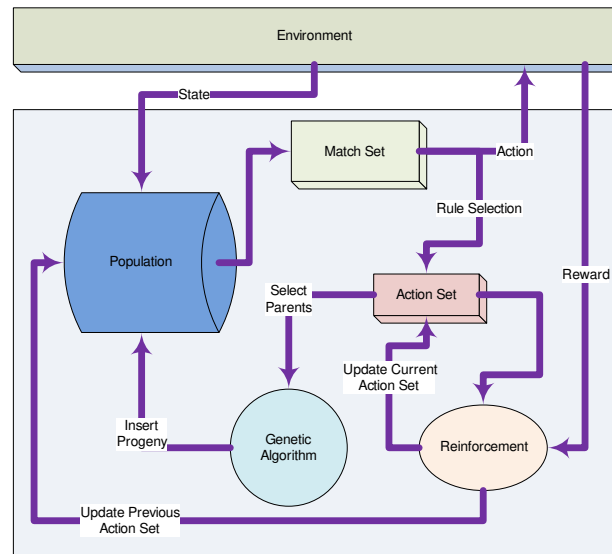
Environment

State

Match Set

Action

Rule Selection

Population

Select Parents

Action Set

Reward

Update Current Action Set

Insert Progeny

Genetic Algorithm

Reinforcement

Update Previous Action Set